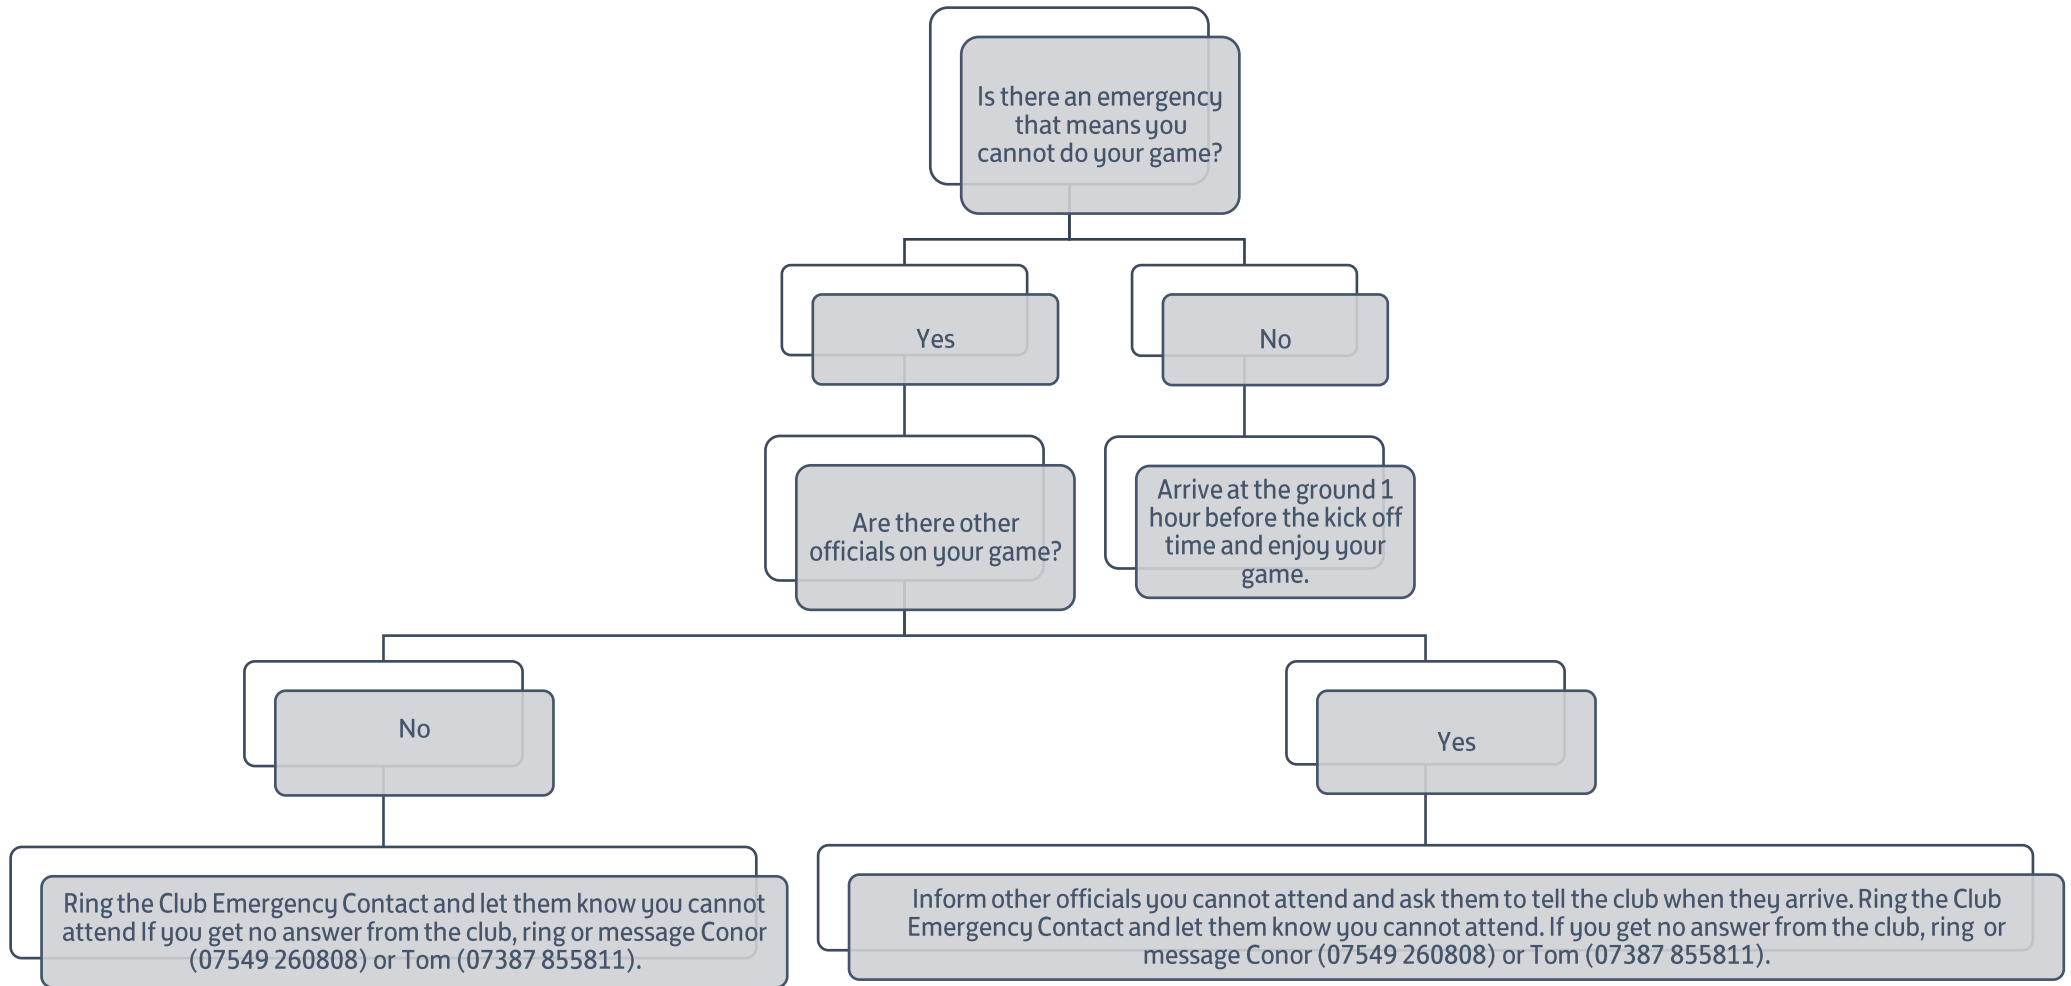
Is there an emergency that means you cannot do your game?

Yes

No

Are there other officials on your game?

Arrive at the ground 1 hour before the kick off time and enjoy your game.

No

Yes

Ring the Club Emergency Contact and let them know you cannot attend If you get no answer from the club, ring or message Conor (07549 260808) or Tom (07387 855811).

Inform other officials you cannot attend and ask them to tell the club when they arrive. Ring the Club Emergency Contact and let them know you cannot attend. If you get no answer from the club, ring or message Conor (07549 260808) or Tom (07387 855811).